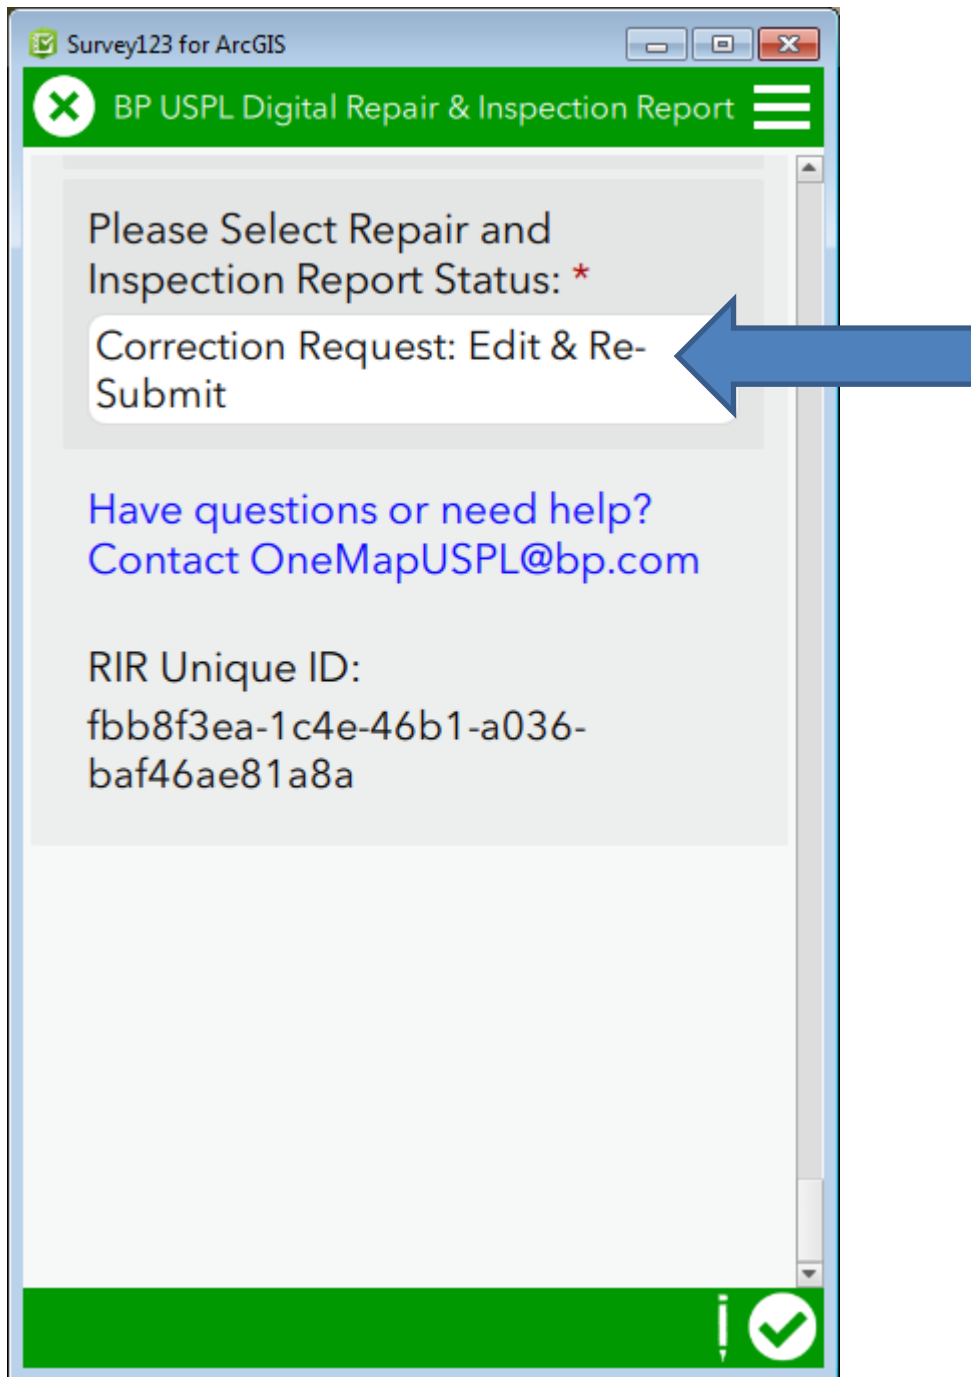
Survey123 for ArcGIS

BP USPL Digital Repair & Inspection Report

Please Select Repair and Inspection Report Status: *

Correction Request: Edit & Re-Submit

Have questions or need help? Contact OneMapUSPL@bp.com

RIR Unique ID:

fbb8f3ea-1c4e-46b1-a036-baf46ae81a8a